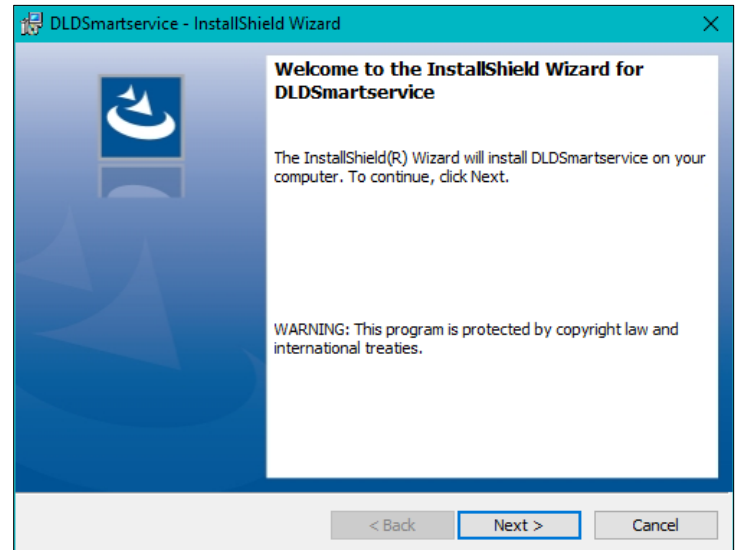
DLDSmartservice - InstallShield Wizard

Welcome to the InstallShield Wizard for DLDSmartservice

The InstallShield(R) Wizard will install DLDSmartservice on your computer. To continue, click Next.

WARNING: This program is protected by copyright law and international treaties.

< Back
Next >
Cancel